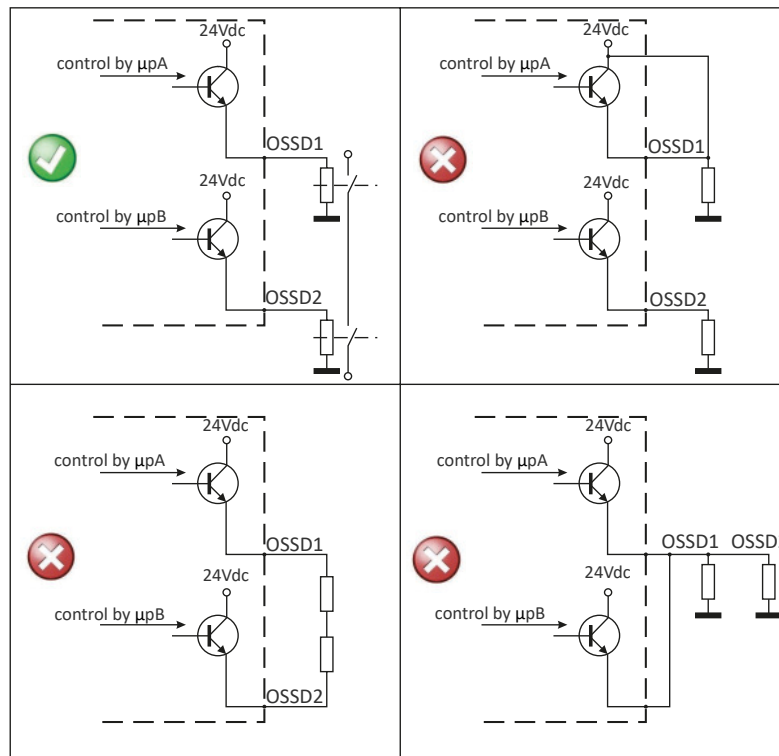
24Vdc
control by μpA
OSSD1
24Vdc
control by μpB
OSSD2

24Vdc
control by μpA
OSSD1
24Vdc
control by μpB
OSSD2

24Vdc
control by μpA
OSSD1
24Vdc
control by μpB
OSSD2

24Vdc
control by μpA
OSSD1 OSSD
24Vdc
control by μpB